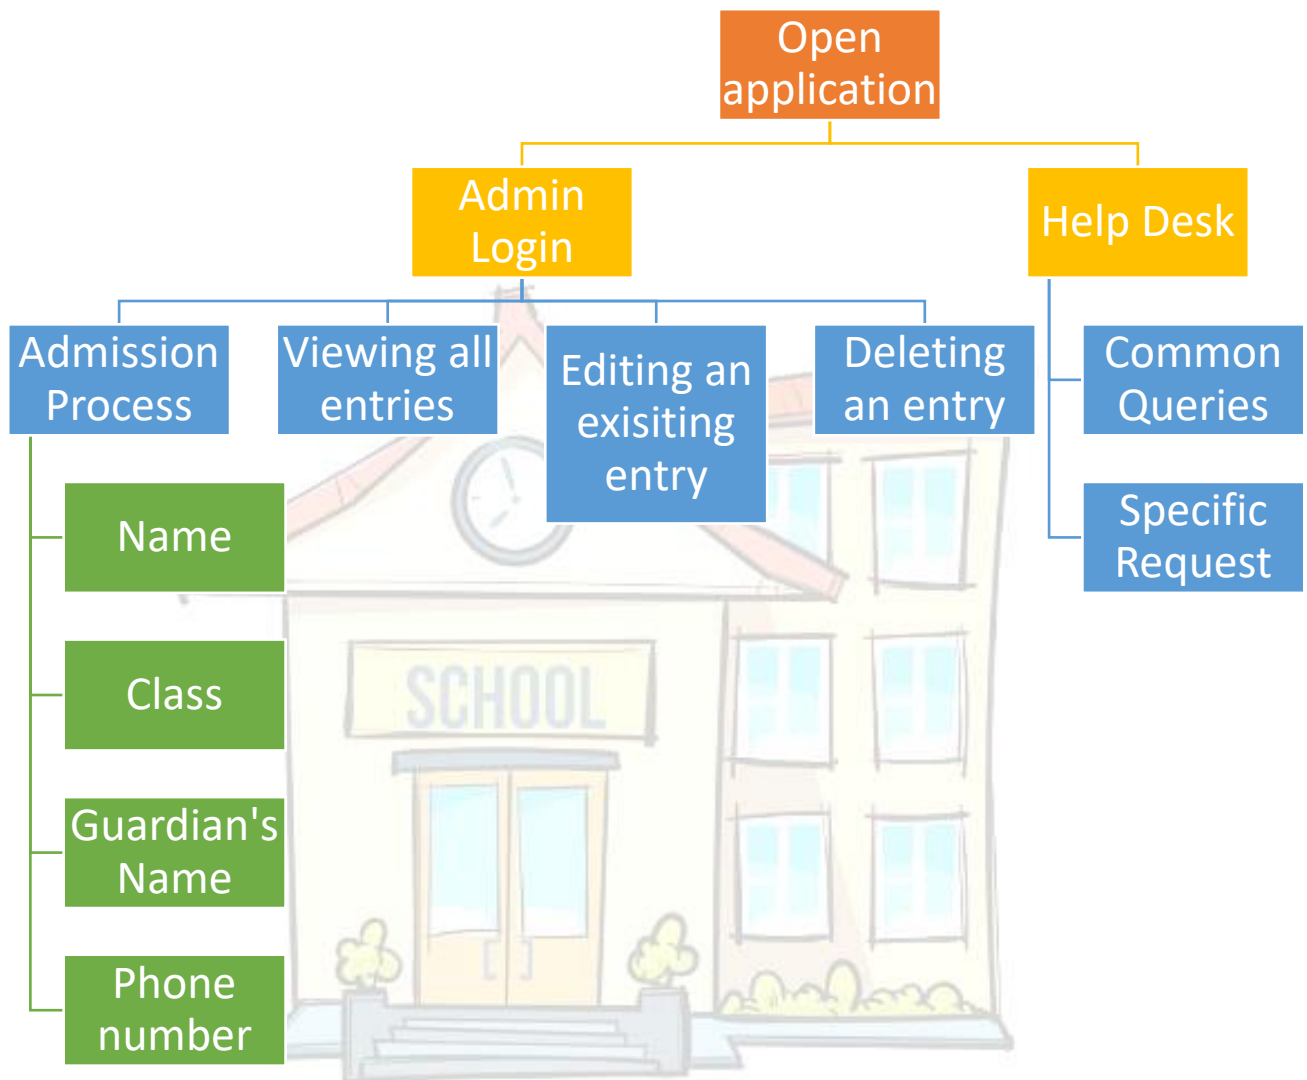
Open application

Admin Login

Help Desk

Admission Process

Viewing all entries

Editing an exisiting entry

Deleting an entry

Common Queries

Specific Request

Name

Class

Guardian's Name

Phone number

SCHOOL